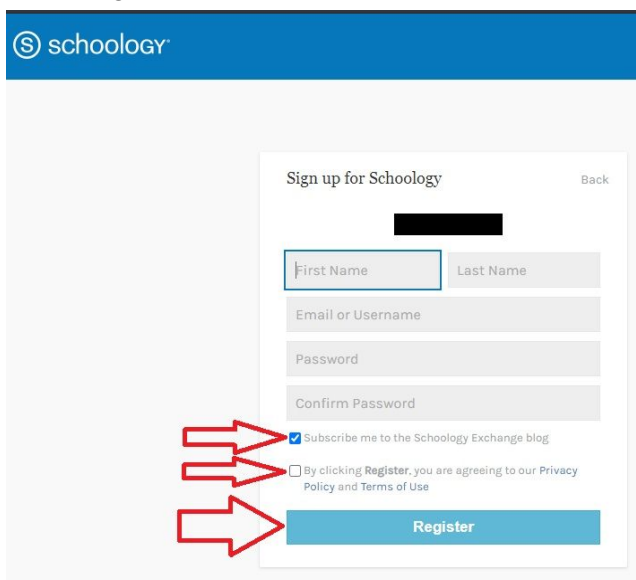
schoology

Sign up for Schoology

Back

First Name

Last Name

Email or Username

Password

Confirm Password

Subscribe me to the Schoology Exchange blog

By clicking Register, you are agreeing to our Privacy Policy and Terms of Use

Register